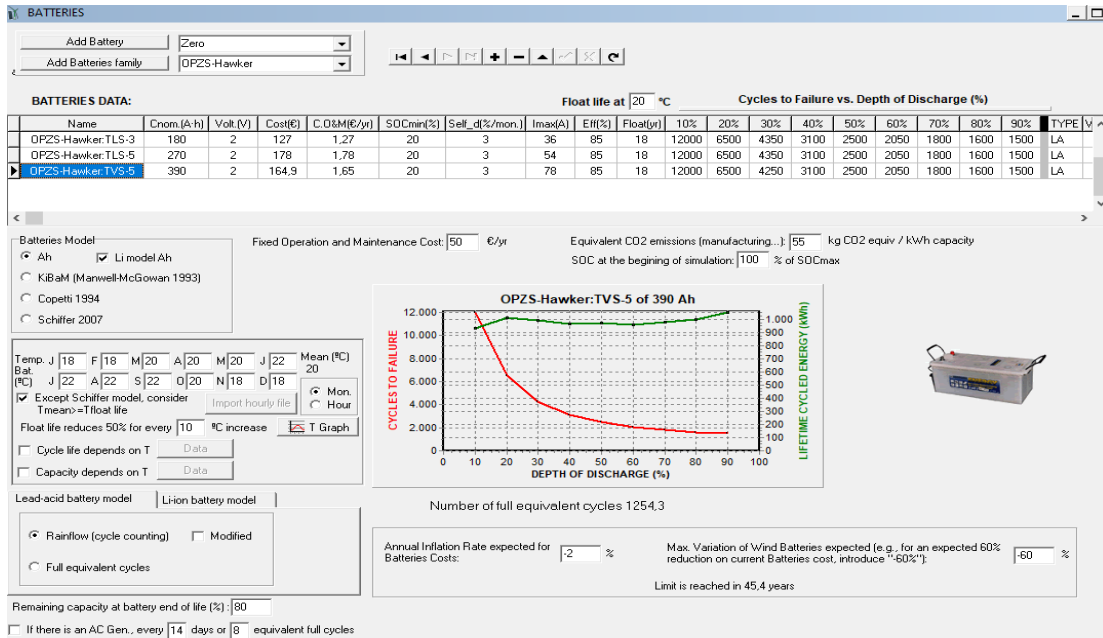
BATTERIES

Add Battery | Zero
Add Batteries family | OPZS-Hawker

BATTERIES DATA:

Float life at 20 °C

Cycles to Failure vs. Depth of Discharge (%)

| Name | Cnom.(A·h) | Volt.(V) | Cost(€) | C.O&M(€/yr) | SOCmin(%) | Self_d(%/mon.) | Imax(A) | Eff(%) | Float(yr) | 10% | 20% | 30% | 40% | 50% | 60% | 70% | 80% | 90% | TYPE | V |
|---|---|---|---|---|---|---|---|---|---|---|---|---|---|---|---|---|---|---|---|---|
| OPZS-Hawker:TLS-3 | 180 | 2 | 127 | 1,27 | 20 | 3 | 36 | 85 | 18 | 12000 | 6500 | 4350 | 3100 | 2500 | 2050 | 1800 | 1600 | 1500 | LA | |
| OPZS-Hawker:TLS-5 | 270 | 2 | 178 | 1,78 | 20 | 3 | 54 | 85 | 18 | 12000 | 6500 | 4350 | 3100 | 2500 | 2050 | 1800 | 1600 | 1500 | LA | |
| OPZS-Hawker:TVS-5 | 390 | 2 | 164,9 | 1,65 | 20 | 3 | 78 | 85 | 18 | 12000 | 6500 | 4250 | 3100 | 2500 | 2050 | 1800 | 1600 | 1500 | LA | |

Batteries Model
Ah
Li model Ah
KiBaM (Manwell-McGowan 1993)
Copetti 1994
Schiffer 2007

Fixed Operation and Maintenance Cost: 50 €/yr

Equivalent CO2 emissions (manufacturing...): 55 kg CO2 equiv / kWh capacity
SOC at the begining of simulation: 100 % of SOCmax

Temp. Bat. (ºC) J 18 F 18 M 20 A 20 M 20 J 22 J 22 A 22 S 22 O 20 N 18 D 18
Mean (ºC) 20
Mon.
Hour
Except Schiffer model, consider Tmean=Tfloat life
Import hourly file
Float life reduces 50% for every 10 ºC increase
T Graph
Cycle life depends on T
Data
Capacity depends on T
Data

OPZS-Hawker:TVS-5 of 390 Ah
12.000
10.000
8.000
6.000
4.000
2.000
0
CYCLES TO FAILURE
1.000
900
800
700
600
500
400
300
200
100
0
LIFETIME CYCLED ENERGY (kWh)
0 10 20 30 40 50 60 70 80 90 100
DEPTH OF DISCHARGE (%)

Lead-acid battery model
Li-ion battery model

Rainflow (cycle counting)
Modified
Full equivalent cycles

Number of full equivalent cycles 1254,3

Annual Inflation Rate expected for Batteries Costs: -2 %

Max. Variation of Wind Batteries expected (e.g., for an expected 60% reduction on current Batteries cost, introduce "-60%"): -60 %

Limit is reached in 45,4 years

Remaining capacity at battery end of life (%): 80

If there is an AC Gen., every 14 days or 8 equivalent full cycles